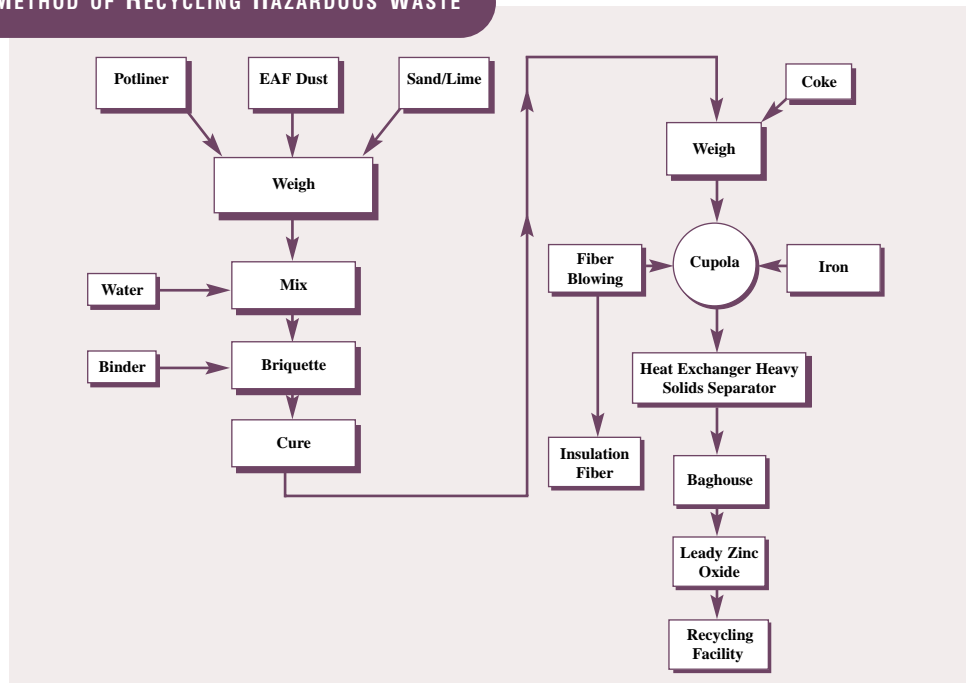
METHOD OF RECYCLING HAZARDOUS WASTE

Potliner

EAF Dust

Sand/Lime

Weigh

Water

Mix

Binder

Briquette

Cure

Coke

Weigh

Fiber Blowing

Cupola

Iron

Heat Exchanger Heavy Solids Separator

Insulation Fiber

Baghouse

Leady Zinc Oxide

Recycling Facility